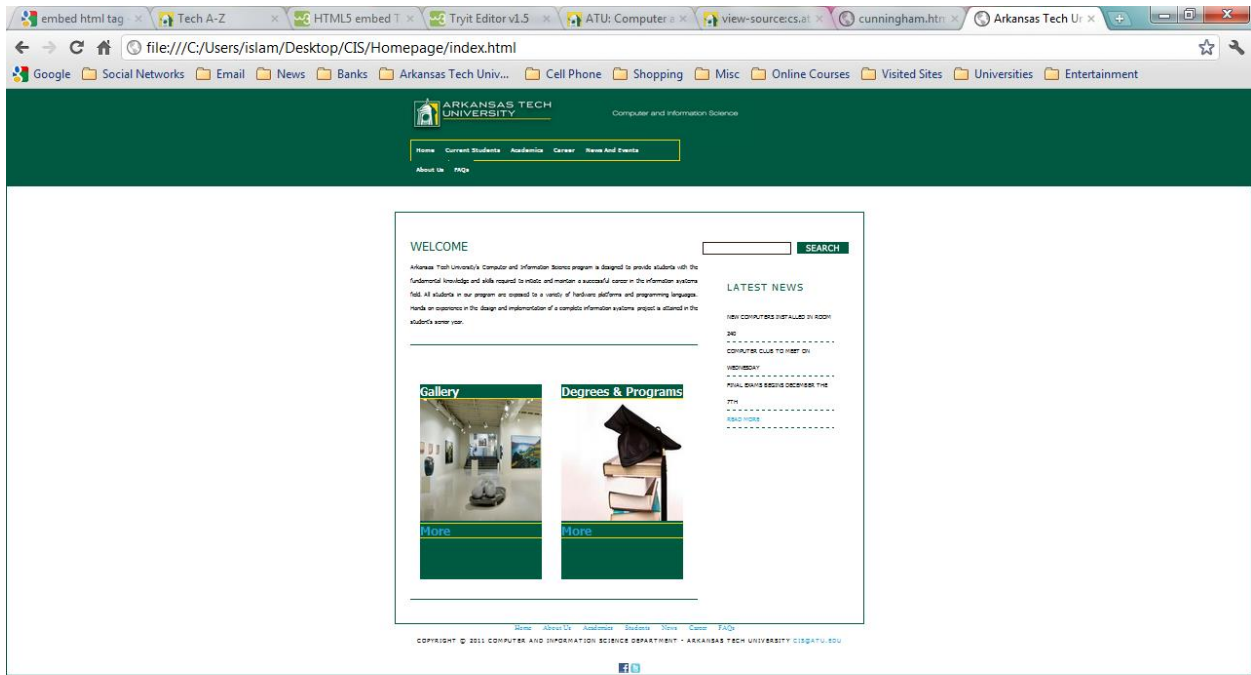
embed html tag · × Tech A-Z × HTML5 embed T × Tryit Editor v1.5 × ATU: Computer a × view-source:cs.at × cunningham.htm × Arkansas Tech Ur ×

file:///C:/Users/islam/Desktop/CIS/Homepage/index.html

Google Social Networks Email News Banks Arkansas Tech Univ... Cell Phone Shopping Misc Online Courses Visited Sites Universities Entertainment

ARKANSAS TECH UNIVERSITY

Computer and Information Science

Home Current Students Academics Career News And Events

About Us FAQs

WELCOME

Arkansas Tech University's Computer and Information Science program is designed to provide students with the fundamental knowledge and skills required to initiate and maintain a successful career in the information systems field. All students in our program are exposed to a variety of hardware platforms and programming languages. Hands on experience in the design and implementation of a complete information systems project is attained in the student's senior year.

SEARCH

LATEST NEWS

NEW COMPUTERS INSTALLED IN ROOM 240

COMPUTER CLUB TO MEET ON WEDNESDAY

FINAL EXAMS BEGINS DECEMBER THE 7TH

READ MORE

Gallery

More

Degrees & Programs

More

Home About Us Academics Students News Career FAQs

COPYRIGHT © 2011 COMPUTER AND INFORMATION SCIENCE DEPARTMENT - ARKANSAS TECH UNIVERSITY CIS@ATU.EDU